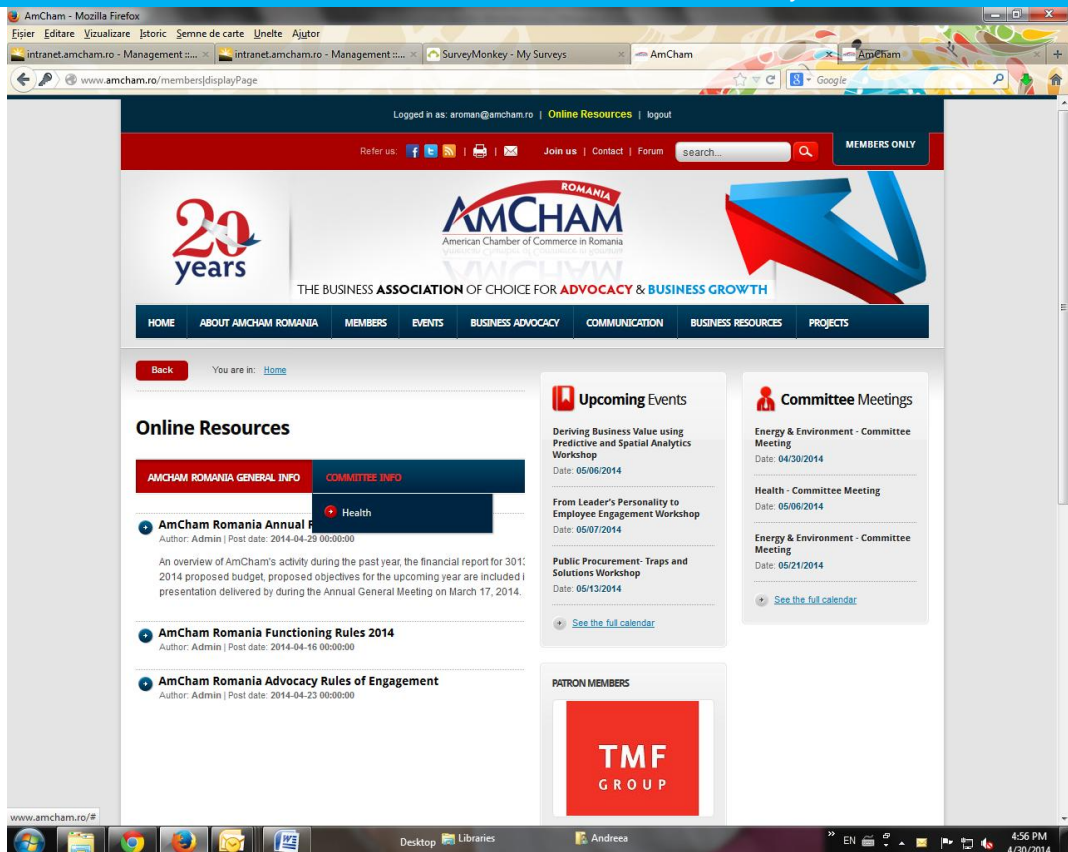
AmCham - Mozilla Firefox

Fișier Editare Vizualizare Istoric Semne de carte Unelte Ajutor

intranet.amcham.ro - Management ::... × intranet.amcham.ro - Management ::... × SurveyMonkey - My Surveys × AmCham × AmCham +

www.amcham.ro/members|displayPage

Google

Logged in as: aroman@amcham.ro | Online Resources | logout

Refer us: | | Join us | Contact | Forum search... MEMBERS ONLY

20 years

ROMANIA AMCHAM American Chamber of Commerce in Romania

THE BUSINESS ASSOCIATION OF CHOICE FOR ADVOCACY & BUSINESS GROWTH

HOME ABOUT AMCHAM ROMANIA MEMBERS EVENTS BUSINESS ADVOCACY COMMUNICATION BUSINESS RESOURCES PROJECTS

Back You are in: Home

Online Resources

AMCHAM ROMANIA GENERAL INFO COMMITTEE INFO

Health

AmCham Romania Annual R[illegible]
Author: Admin | Post date: 2014-04-29 00:00:00

An overview of AmCham's activity during the past year, the financial report for 201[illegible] 2014 proposed budget, proposed objectives for the upcoming year are included i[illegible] presentation delivered by during the Annual General Meeting on March 17, 2014.

AmCham Romania Functioning Rules 2014
Author: Admin | Post date: 2014-04-16 00:00:00

AmCham Romania Advocacy Rules of Engagement
Author: Admin | Post date: 2014-04-23 00:00:00

Upcoming Events

Deriving Business Value using Predictive and Spatial Analytics Workshop
Date: 05/06/2014

From Leader's Personality to Employee Engagement Workshop
Date: 05/07/2014

Public Procurement- Traps and Solutions Workshop
Date: 05/13/2014

See the full calendar

Committee Meetings

Energy & Environment - Committee Meeting
Date: 04/30/2014

Health - Committee Meeting
Date: 05/06/2014

Energy & Environment - Committee Meeting
Date: 05/21/2014

See the full calendar

PATRON MEMBERS

TMF GROUP

www.amcham.ro/#

Desktop Libraries Andreea EN 4:56 PM 4/30/2014